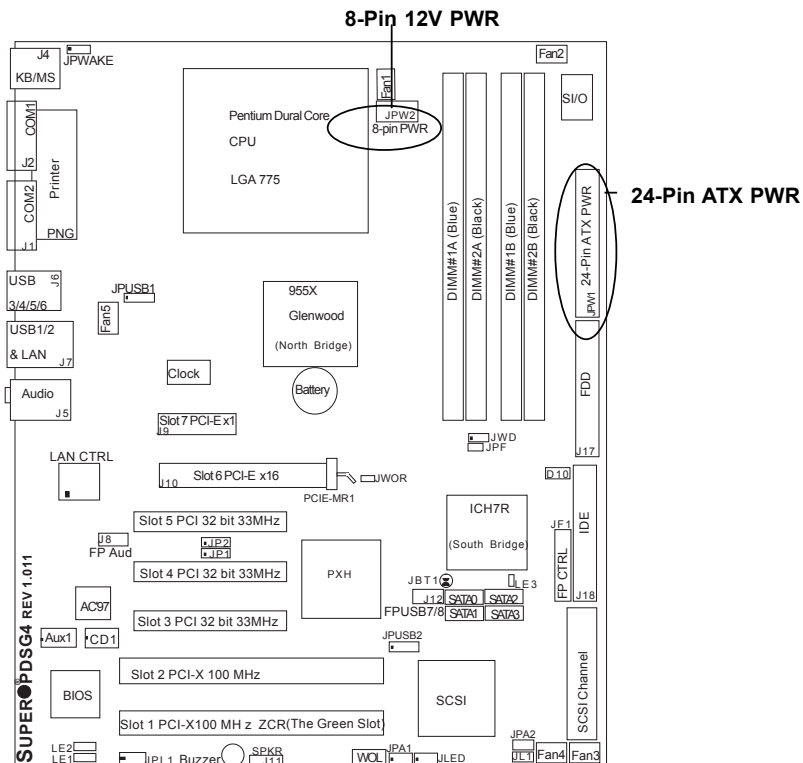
8-Pin 12V PWR

J4
KB/MS
JPWAKE
Fan2
Fan1
JPW2
8-pin PWR
Pentium Dural Core
CPU
LGA 775
SI/O
COM1
J2
Printer
COM2
PNG
J1
DIMM#1A (Blue)
DIMM#2A (Black)
DIMM#1B (Blue)
DIMM#2B (Black)
24-Pin ATX PWR
JPW1
24-Pin ATX PWR
USB
J6
3/4/5/6
JPUSB1
Fan5
955X
Glenwood
(North Bridge)
USB1/2
& LAN
J7
Clock
Battery
Audio
J5
FDD
Slot 7 PCI-E x1
J9
JWD
JPF
J17
LAN CTRL
Slot 6 PCI-E x16
J10
PCIE-MR1
JWOR
D10
ICH7R
(South Bridge)
IDE
JF1
Slot 5 PCI 32 bit 33MHz
J8
FP Aud
JP2
JP1
Slot 4 PCI 32 bit 33MHz
PXH
JBT1
LE3
FP CTRL
J12
SATA0
SATA2
FPUSB7/8
SATA1
SATA3
J18
AC97
Slot 3 PCI 32 bit 33MHz
SUPER●PDSG4 REV 1.011
JPUSB2
Aux1
CD1
Slot 2 PCI-X 100 MHz
BIOS
SCSI
SCSI Channel
Slot 1 PCI-X100 MH z ZCR(The Green Slot)
JPA2
LE2
LE1
JPL1
Buzzer
SPKR
J11
WOL
JPA1
JLED
JL1
Fan4
Fan3